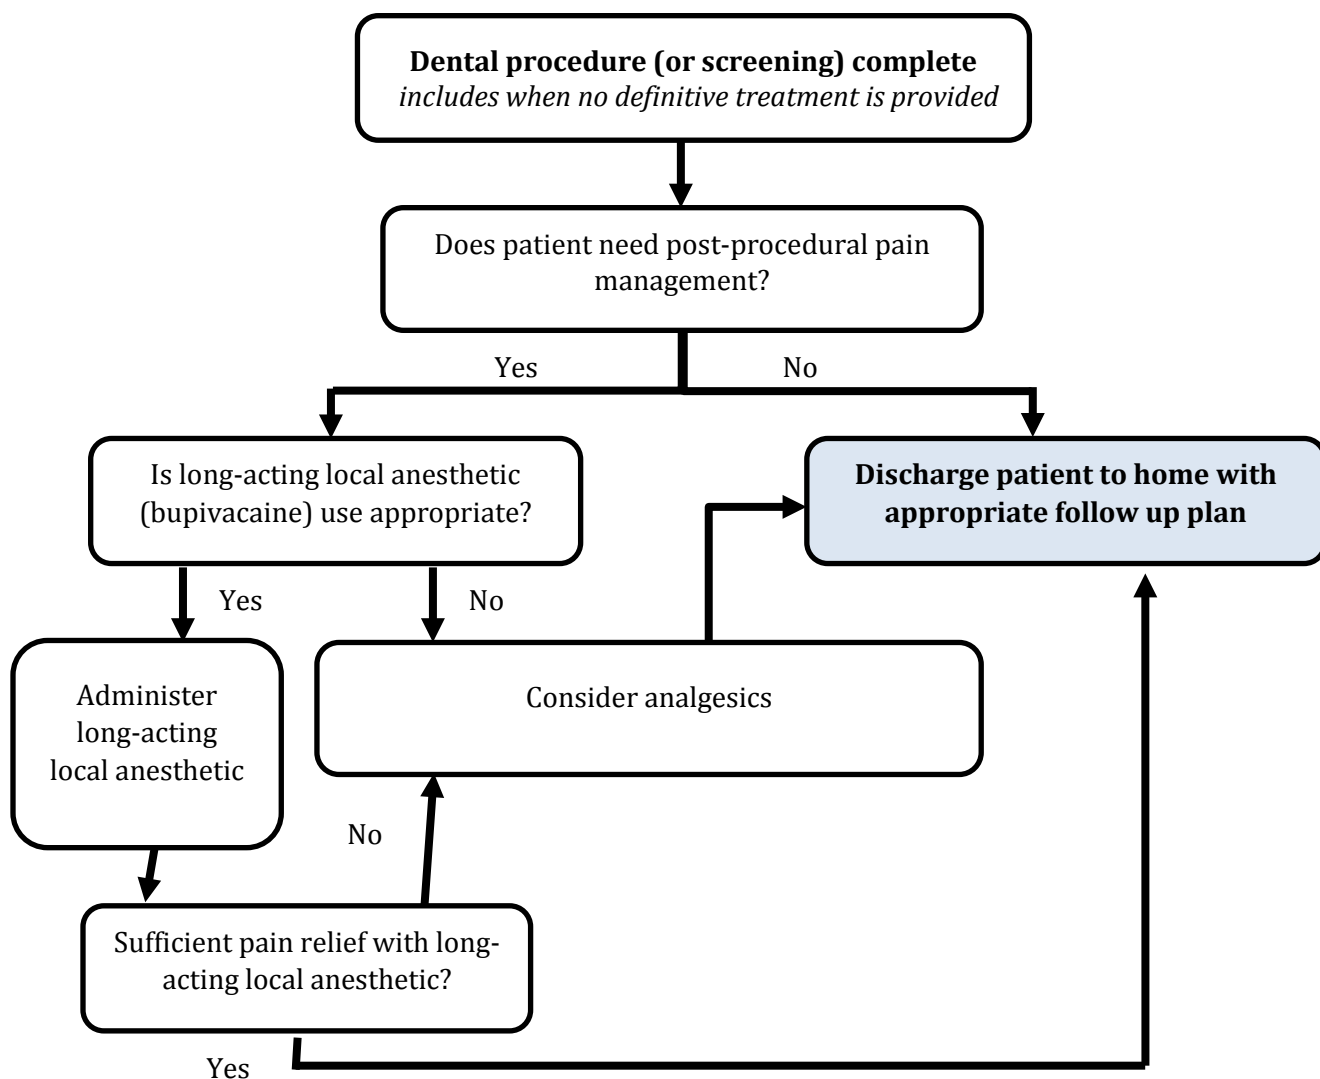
**Dental procedure (or screening) complete**
*includes when no definitive treatment is provided*

Does patient need post-procedural pain management?

Yes

No

Is long-acting local anesthetic (bupivacaine) use appropriate?

**Discharge patient to home with appropriate follow up plan**

Yes

No

Administer long-acting local anesthetic

Consider analgesics

No

Sufficient pain relief with long-acting local anesthetic?

Yes